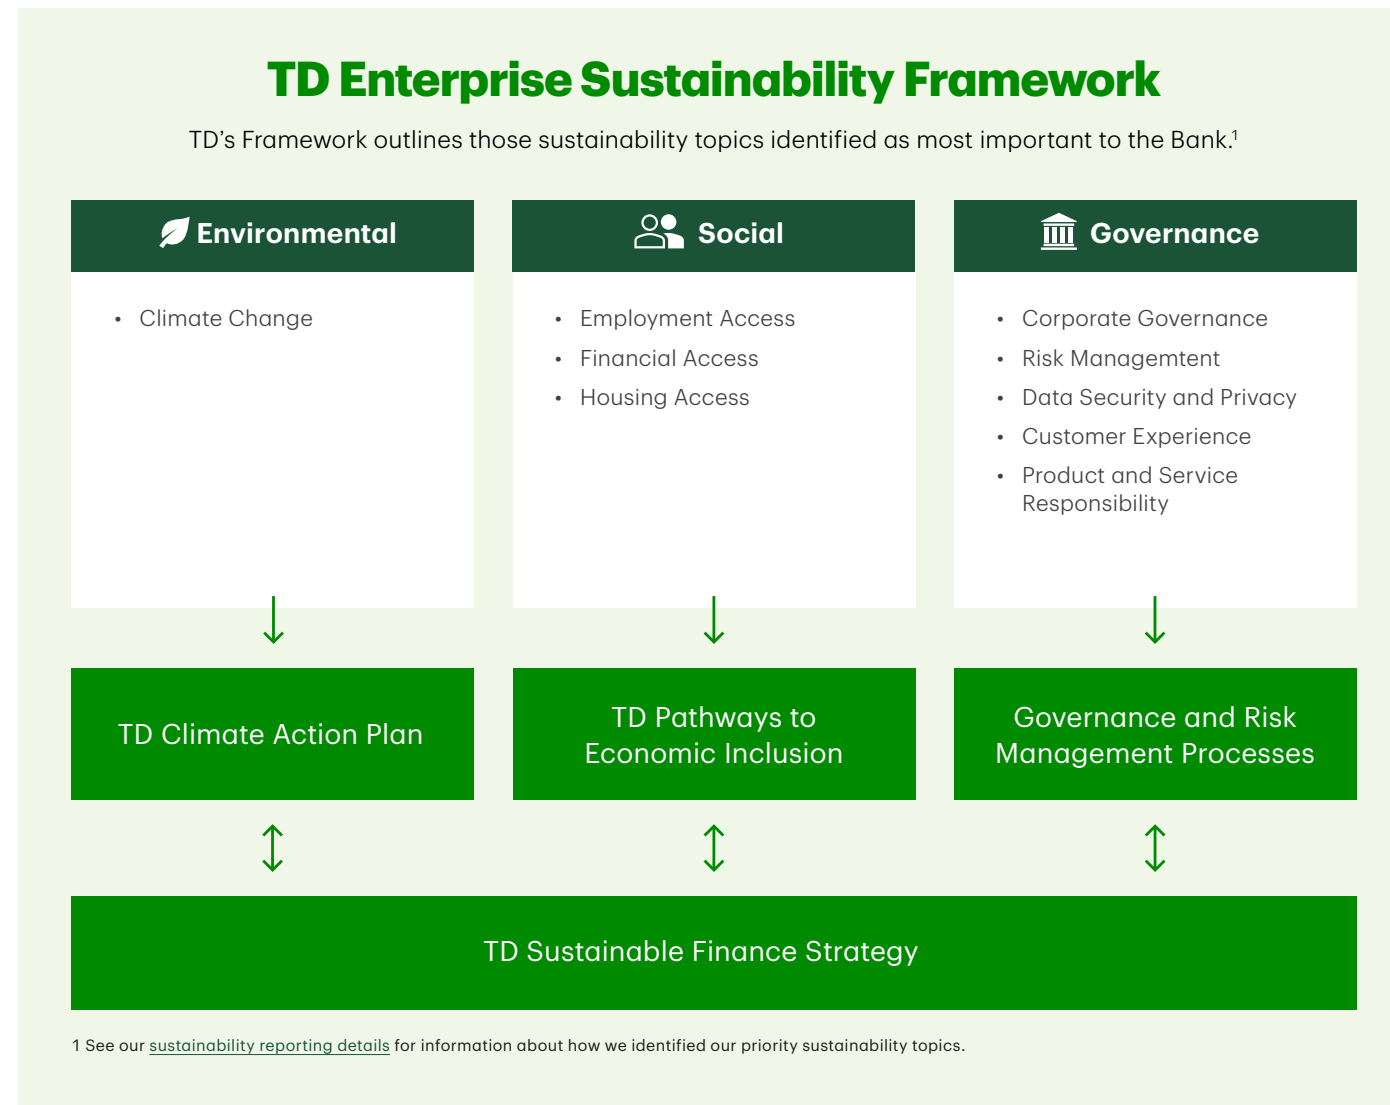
TD Enterprise Sustainability Framework

TD's Framework outlines those sustainability topics identified as most important to the Bank.$^1$

Environmental

• Climate Change

Social

• Employment Access
• Financial Access
• Housing Access

Governance

• Corporate Governance
• Risk Managemtent
• Data Security and Privacy
• Customer Experience
• Product and Service Responsibility

TD Climate Action Plan

TD Pathways to Economic Inclusion

Governance and Risk Management Processes

TD Sustainable Finance Strategy

1 See our sustainability reporting details for information about how we identified our priority sustainability topics.